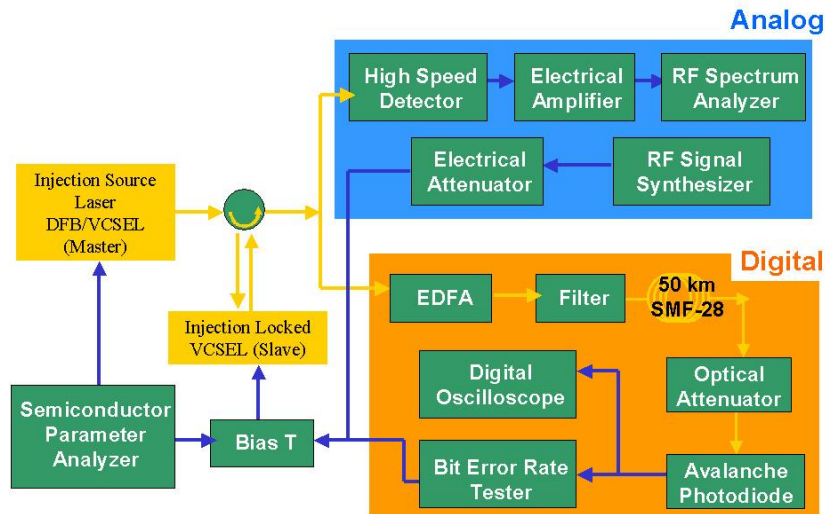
Analog

High Speed Detector

Electrical Amplifier

RF Spectrum Analyzer

Electrical Attenuator

RF Signal Synthesizer

Injection Source Laser DFB/VCSEL (Master)

Digital

EDFA

Filter

50 km SMF-28

Injection Locked VCSEL (Slave)

Digital Oscilloscope

Optical Attenuator

Semiconductor Parameter Analyzer

Bias T

Bit Error Rate Tester

Avalanche Photodiode